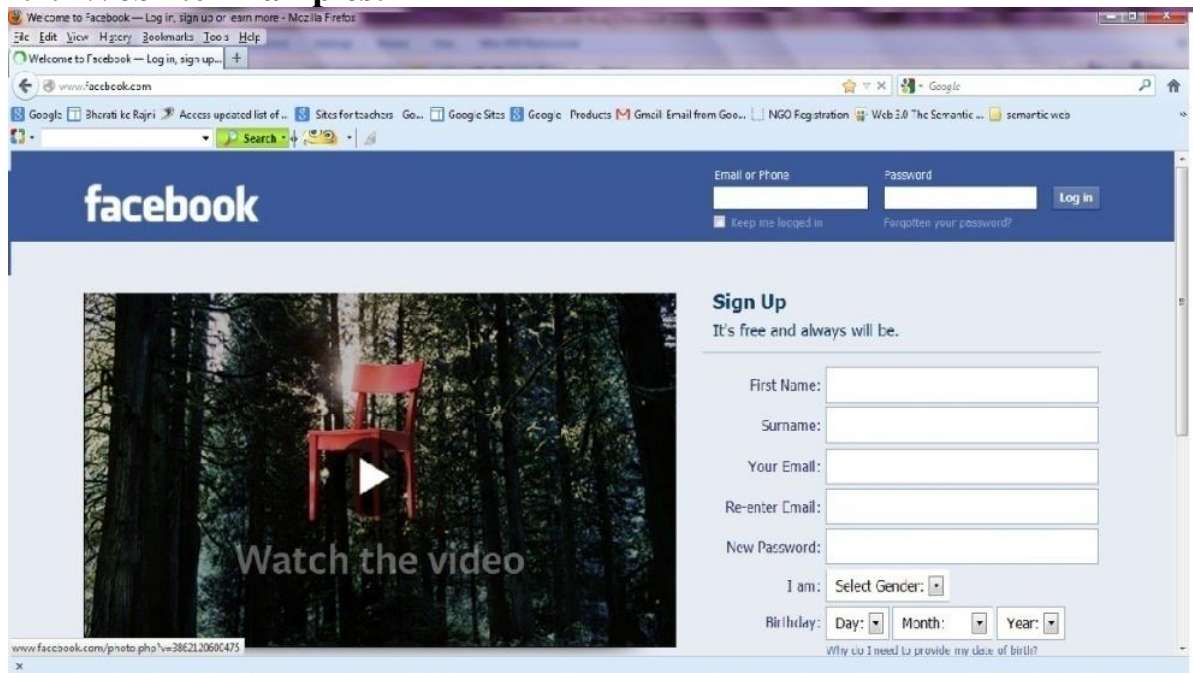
Welcome to Facebook — Log in, sign up or learn more - Mozilla Firefox
File Edit View History Bookmarks Tools Help
Welcome to Facebook — Log in, sign up... +
www.facebook.com
Google
Google Bharati ke Rajni Access updated list of .. Sites for teachers Go... Google Sites Google Products Gmail: Email from Goo... NGO Registration Web 3.0 The Semantic ... semantic web
Search

facebook
Email or Phone
Password
Log in
Keep me logged in
Forgotten your password?

Watch the video

Sign Up
It's free and always will be.

First Name:
Surname:
Your Email:
Re-enter Email:
New Password:
I am: Select Gender:
Birthday: Day: Month: Year:
Why do I need to provide my date of birth?

www.facebook.com/photo.php?v=386212060475